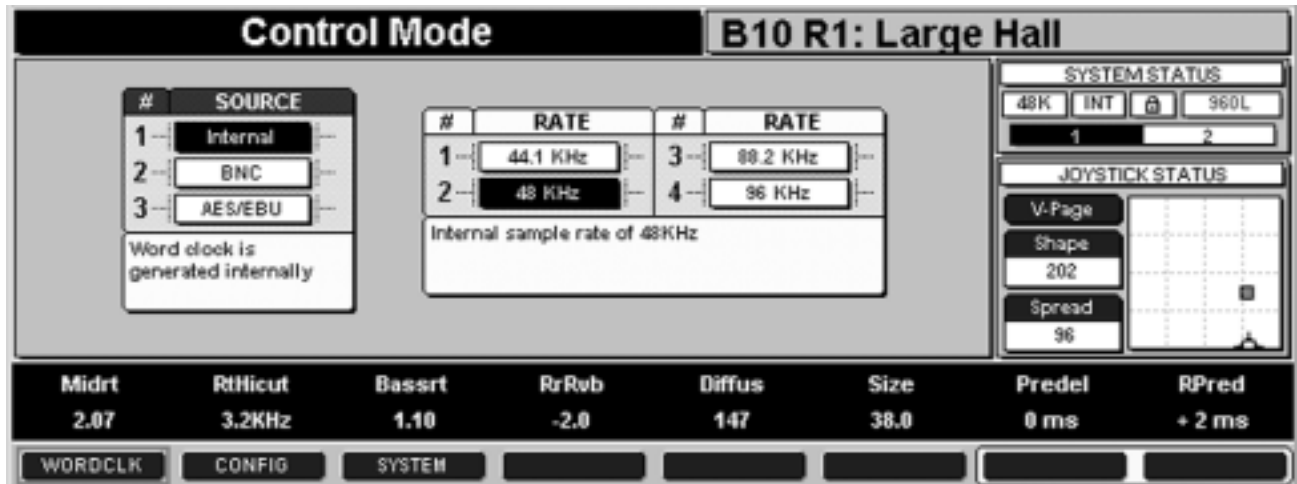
Control Mode

B10 R1: Large Hall

| # | SOURCE |
|---|---|
| 1 | Internal |
| 2 | BNC |
| 3 | AES/EBU |

Word clock is generated internally

| # | RATE | # | RATE |
|---|---|---|---|
| 1 | 44.1 KHz | 3 | 88.2 KHz |
| 2 | 48 KHz | 4 | 96 KHz |

Internal sample rate of 48KHz

SYSTEM STATUS

48K INT 960L

1 2

JOYSTICK STATUS

V-Page

Shape

202

Spread

96

| Midrt | RtHicut | Bassrt | RrRvb | Diffus | Size | Predel | RPred |
|---|---|---|---|---|---|---|---|
| 2.07 | 3.2KHz | 1.10 | -2.0 | 147 | 38.0 | 0 ms | + 2 ms |

WORDCLK CONFIG SYSTEM